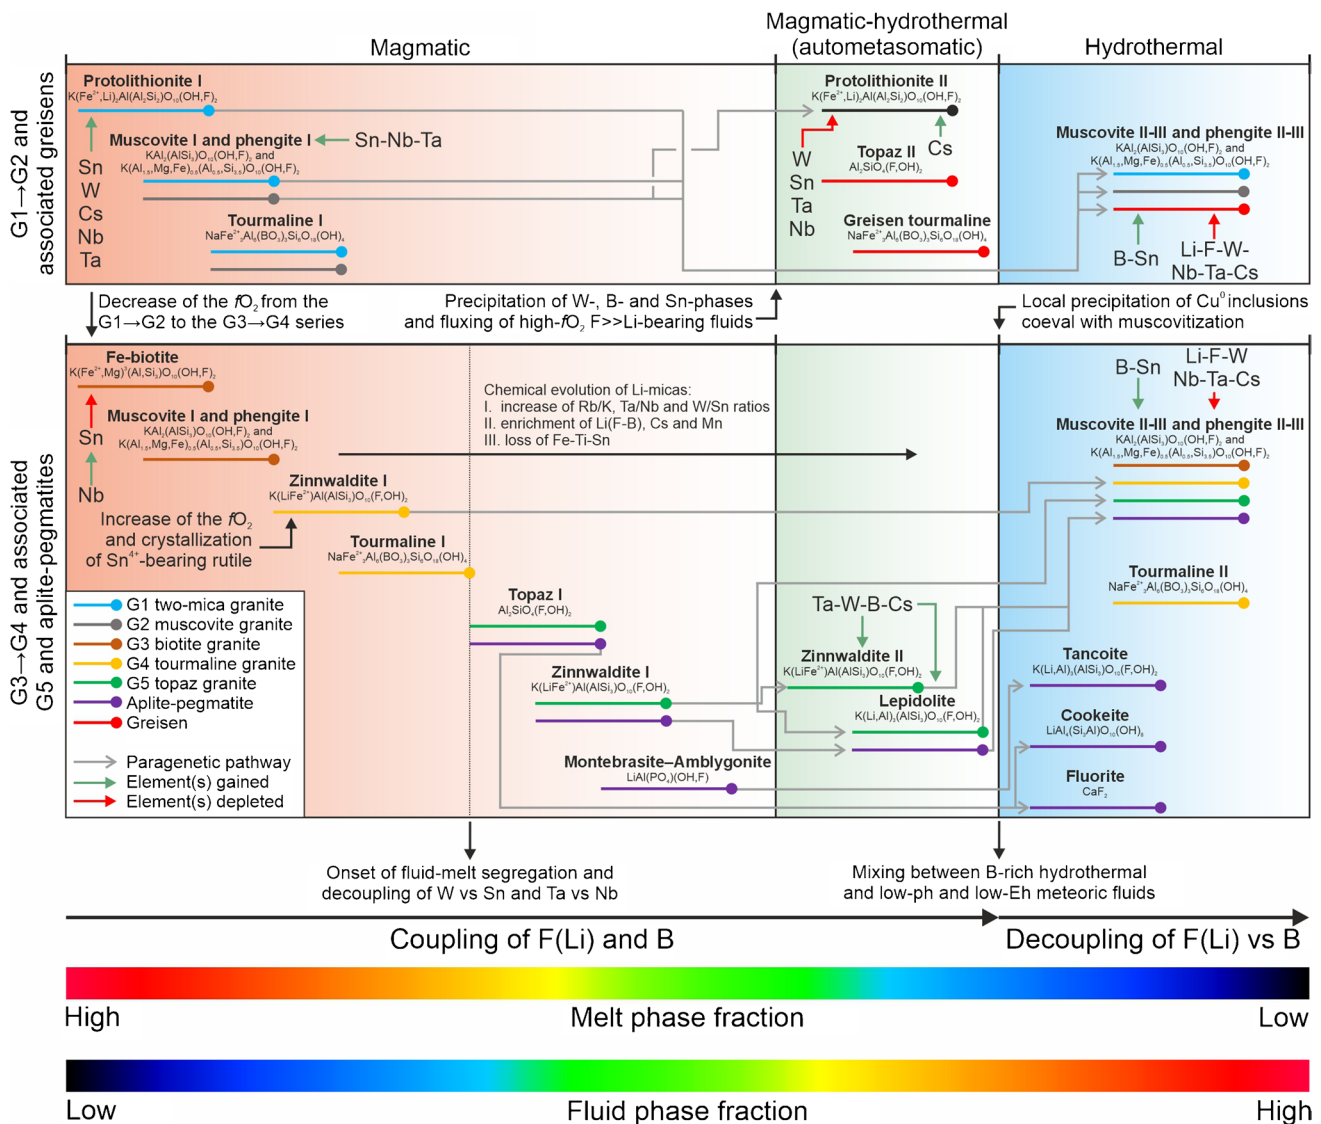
Magmatic

Magmatic-hydrothermal (autometasomatic)

Hydrothermal

G1→G2 and associated greisens

Protolithionite I
K(Fe$^{2+}$,Li)$_2$Al(Al$_2$Si$_2$)O$_{10}$(OH,F)$_2$

Muscovite I and phengite I ← Sn-Nb-Ta
KAl$_2$(AlSi$_3$)O$_{10}$(OH,F)$_2$ and
K(Al$_{1.5}$,Mg,Fe)$_{0.5}$(Al$_{0.5}$,Si$_{3.5}$)O$_{10}$(OH,F)$_2$

Sn
W
Cs
Nb
Ta

Tourmaline I
NaFe$^{2+}_3$Al$_6$(BO$_3$)$_3$Si$_6$O$_{18}$(OH)$_4$

Protolithionite II
K(Fe$^{2+}$,Li)$_2$Al(Al$_2$Si$_2$)O$_{10}$(OH,F)$_2$

W
Sn
Ta
Nb

Topaz II
Al$_2$SiO$_4$(F,OH)$_2$

Cs

Greisen tourmaline
NaFe$^{2+}_3$Al$_6$(BO$_3$)$_3$Si$_6$O$_{18}$(OH)$_4$

Muscovite II-III and phengite II-III
KAl$_2$(AlSi$_3$)O$_{10}$(OH,F)$_2$ and
K(Al$_{1.5}$,Mg,Fe)$_{0.5}$(Al$_{0.5}$,Si$_{3.5}$)O$_{10}$(OH,F)$_2$

B-Sn
Li-F-W-Nb-Ta-Cs

Decrease of the $fO_2$ from the G1→G2 to the G3→G4 series

Precipitation of W-, B- and Sn-phases and fluxing of high-$fO_2$ F>>Li-bearing fluids

Local precipitation of Cu$^0$ inclusions coeval with muscovitization

G3→G4 and associated G5 and aplite-pegmatites

Fe-biotite
K(Fe$^{2+}$,Mg)$^3$(Al,Si$_3$)O$_{10}$(OH,F)$_2$

Muscovite I and phengite I
KAl$_2$(AlSi$_3$)O$_{10}$(OH,F)$_2$ and
K(Al$_{1.5}$,Mg,Fe)$_{0.5}$(Al$_{0.5}$,Si$_{3.5}$)O$_{10}$(OH,F)$_2$

Sn
Nb

Chemical evolution of Li-micas:
I. increase of Rb/K, Ta/Nb and W/Sn ratios
II. enrichment of Li(F-B), Cs and Mn
III. loss of Fe-Ti-Sn

Zinnwaldite I
K(LiFe$^{2+}$)Al(AlSi$_3$)O$_{10}$(F,OH)$_2$

Increase of the $fO_2$ and crystallization of Sn$^{4+}$-bearing rutile

Tourmaline I
NaFe$^{2+}_3$Al$_6$(BO$_3$)$_3$Si$_6$O$_{18}$(OH)$_4$

Topaz I
Al$_2$SiO$_4$(F,OH)$_2$

Zinnwaldite I
K(LiFe$^{2+}$)Al(AlSi$_3$)O$_{10}$(F,OH)$_2$

Montebrasite–Amblygonite
LiAl(PO$_4$)(OH,F)

G1 two-mica granite
G2 muscovite granite
G3 biotite granite
G4 tourmaline granite
G5 topaz granite
Aplite-pegmatite
Greisen

Paragenetic pathway
Element(s) gained
Element(s) depleted

Ta-W-B-Cs

Zinnwaldite II
K(LiFe$^{2+}$)Al(AlSi$_3$)O$_{10}$(F,OH)$_2$

Lepidolite
K(Li,Al)$_3$(AlSi$_3$)O$_{10}$(F,OH)$_2$

B-Sn
Li-F-W
Nb-Ta-Cs

Muscovite II-III and phengite II-III
KAl$_2$(AlSi$_3$)O$_{10}$(OH,F)$_2$ and
K(Al$_{1.5}$,Mg,Fe)$_{0.5}$(Al$_{0.5}$,Si$_{3.5}$)O$_{10}$(OH,F)$_2$

Tourmaline II
NaFe$^{2+}_3$Al$_6$(BO$_3$)$_3$Si$_6$O$_{18}$(OH)$_4$

Tancoite
K(Li,Al)$_3$(AlSi$_3$)O$_{10}$(F,OH)$_2$

Cookeite
LiAl$_4$(Si$_3$Al)O$_{10}$(OH)$_8$

Fluorite
CaF$_2$

Onset of fluid-melt segregation and decoupling of W vs Sn and Ta vs Nb

Mixing between B-rich hydrothermal and low-ph and low-Eh meteoric fluids

Coupling of F(Li) and B

Decoupling of F(Li) vs B

High
Melt phase fraction
Low

Low
Fluid phase fraction
High